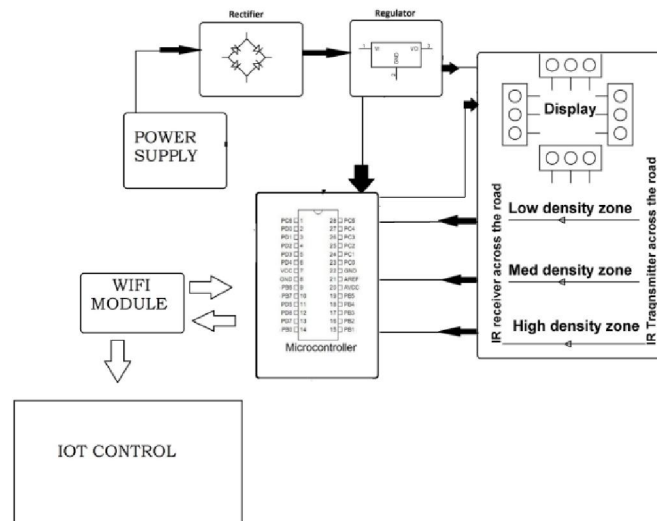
Rectifier

Regulator

VI

VO

GND

POWER SUPPLY

Display

Low density zone

Med density zone

High density zone

IR receiver across the road

IR Traqnsmitter across the road

PC6 1
PD0 2
PD1 3
PD2 4
PD3 5
PD4 6
VCC 7
GND 8
PB6 9
PB7 10
PD5 11
PD6 12
PD7 13
PB0 14

28 PC5
27 PC4
26 PC3
25 PC2
24 PC1
23 PC0
22 GND
21 AREF
20 AVCC
19 PB5
18 PB4
17 PB3
16 PB2
15 PB1

Microcontroller

WIFI MODULE

IOT CONTROL